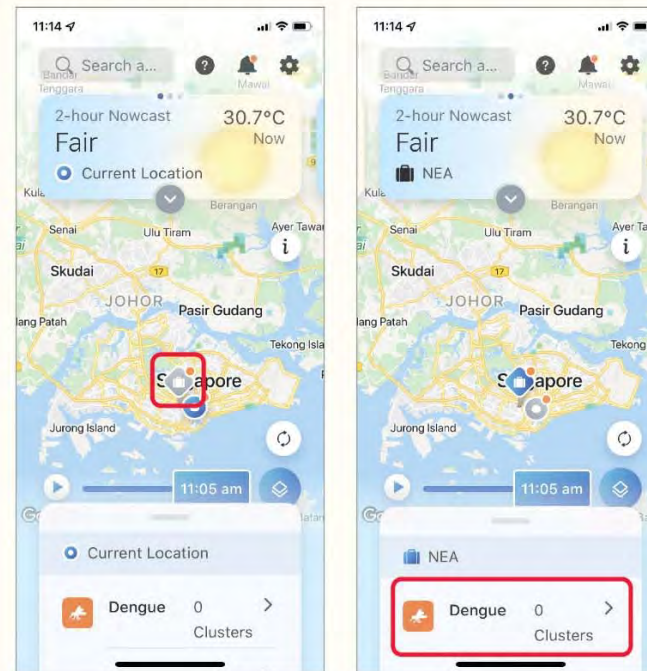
11:14

Search a...

Bandar Tenggara

Mawai

2-hour Nowcast

Fair

30.7°C

Now

Current Location

Kula

Berangan

Senai

Ulu Tiram

Ayer Tawar

Skudai

17

JOHOR

Pasir Gudang

lang Patah

Tekong Isla

S apore

Jurong Island

11:05 am

Batam

Current Location

Dengue

0

Clusters

11:14

Search a...

Bandar Tenggara

Mawai

2-hour Nowcast

Fair

30.7°C

Now

NEA

Kula

Berangan

Senai

Ulu Tiram

Ayer Ta

Skudai

17

JOHOR

Pasir Gudang

lang Patah

Tekong

S apore

Jurong Island

11:05 am

NEA

Dengue

0

Clusters